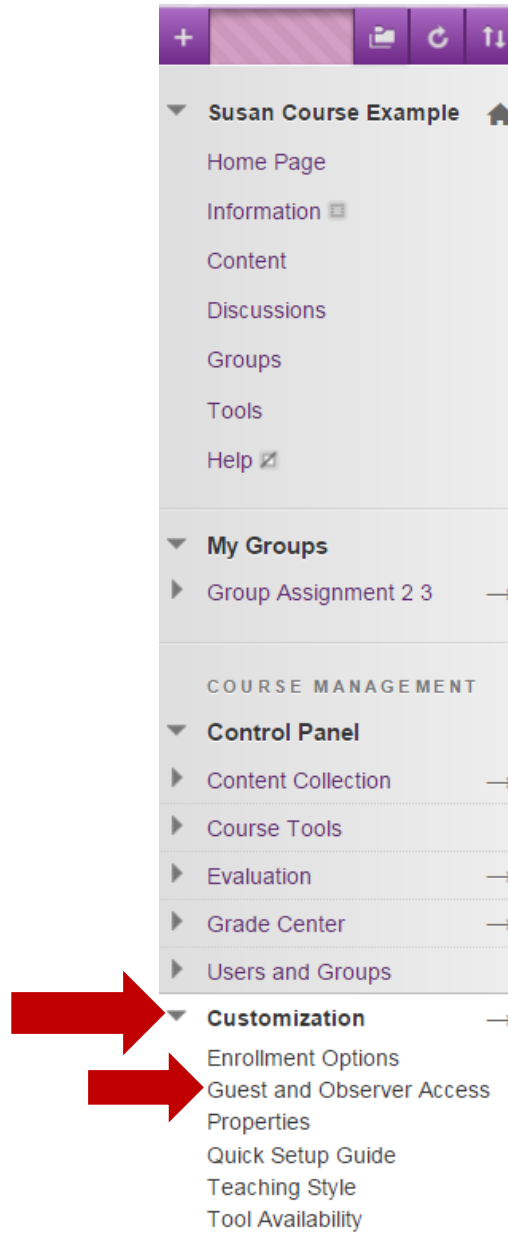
+

Susan Course Example

Home Page

Information

Content

Discussions

Groups

Tools

Help

My Groups

Group Assignment 2 3

COURSE MANAGEMENT

Control Panel

Content Collection

Course Tools

Evaluation

Grade Center

Users and Groups

Customization

Enrollment Options

Guest and Observer Access

Properties

Quick Setup Guide

Teaching Style

Tool Availability